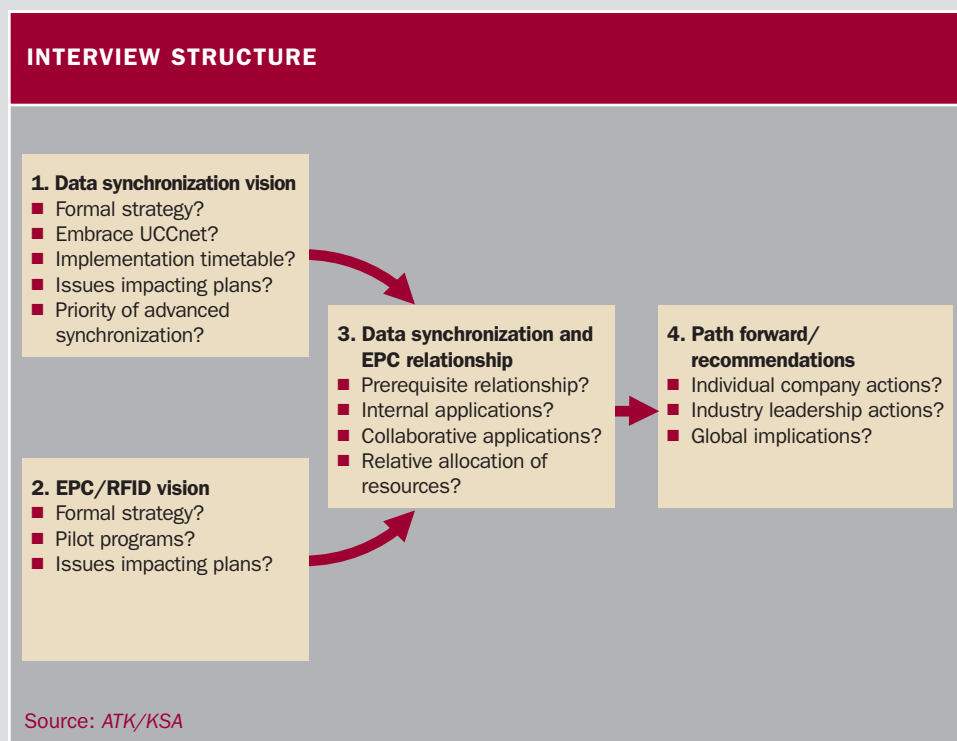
INTERVIEW STRUCTURE

1. Data synchronization vision
■ Formal strategy?
■ Embrace UCCnet?
■ Implementation timetable?
■ Issues impacting plans?
■ Priority of advanced synchronization?

2. EPC/RFID vision
■ Formal strategy?
■ Pilot programs?
■ Issues impacting plans?

3. Data synchronization and EPC relationship
■ Prerequisite relationship?
■ Internal applications?
■ Collaborative applications?
■ Relative allocation of resources?

4. Path forward/ recommendations
■ Individual company actions?
■ Industry leadership actions?
■ Global implications?

Source: ATK/KSA